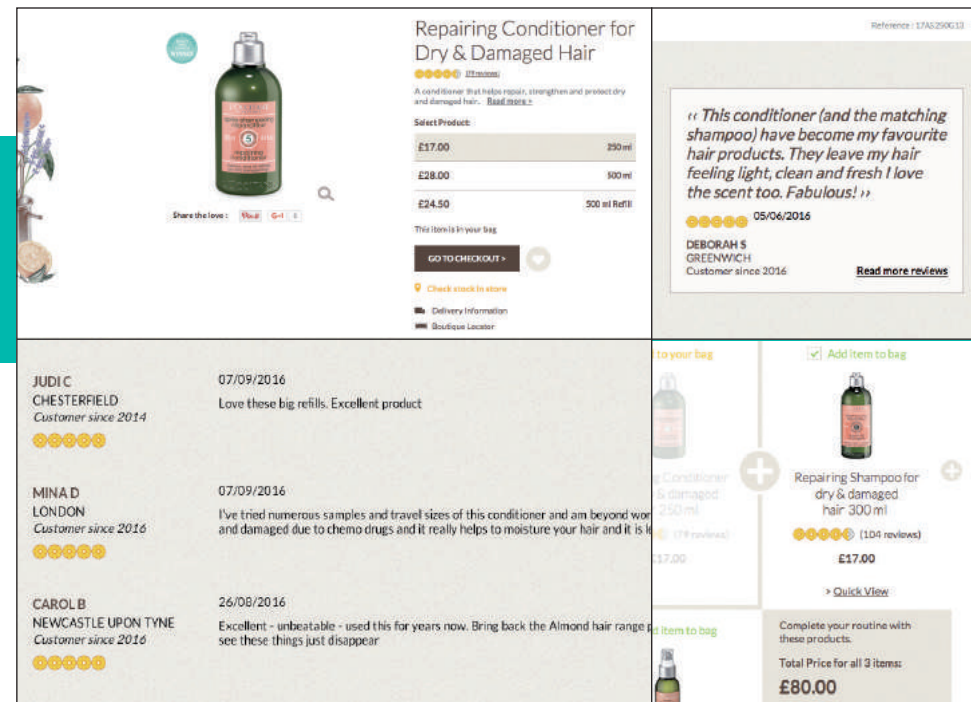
Repairing Conditioner for Dry & Damaged Hair

(78 reviews)

A conditioner that helps repair, strengthen and protect dry and damaged hair... Read more »

Select Product:

| £17.00 | 250 ml |
|---|---|
| £28.00 | 500 ml |
| £24.50 | 500 ml Refill |

This item is in your bag

GO TO CHECKOUT »

Check stock in store

Delivery Information

Boutique Locator

Share the love :

Reference : 17AS250G13

‹‹ This conditioner (and the matching shampoo) have become my favourite hair products. They leave my hair feeling light, clean and fresh I love the scent too. Fabulous! ››

05/06/2016

DEBORAH S
GREENWICH
Customer since 2016

Read more reviews

JUDI C
CHESTERFIELD
Customer since 2014

07/09/2016
Love these big refills. Excellent product

MINA D
LONDON
Customer since 2016

07/09/2016
I've tried numerous samples and travel sizes of this conditioner and am beyond wor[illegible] and damaged due to chemo drugs and it really helps to moisture your hair and it is l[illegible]

CAROL B
NEWCASTLE UPON TYNE
Customer since 2016

26/08/2016
Excellent - unbeatable - used this for years now. Bring back the Almond hair range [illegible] see these things just disappear

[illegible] to your bag

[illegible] Conditioner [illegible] damaged 250 ml
(78 reviews)
£17.00

Add item to bag

Repairing Shampoo for dry & damaged hair 300 ml
(104 reviews)
£17.00

» Quick View

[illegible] item to bag

Complete your routine with these products.
Total Price for all 3 items:
£80.00